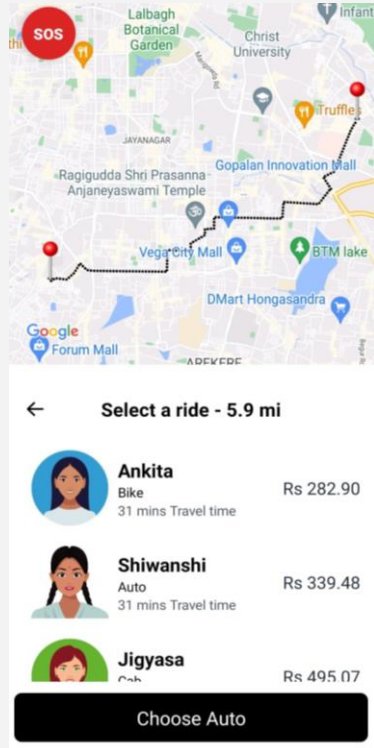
SOS

Lalbagh Botanical Garden

Christ University

Infant

Truffles

JAYANAGAR

Ragigudda Shri Prasanna Anjaneyaswami Temple

Gopalan Innovation Mall

Vega City Mall

BTM lake

DMart Hongasandra

Google

Forum Mall

AREKERE

←

Select a ride - 5.9 mi

Ankita
Bike
31 mins Travel time
Rs 282.90

Shiwanshi
Auto
31 mins Travel time
Rs 339.48

Jigyasa
Cab
Rs 495.07

Choose Auto